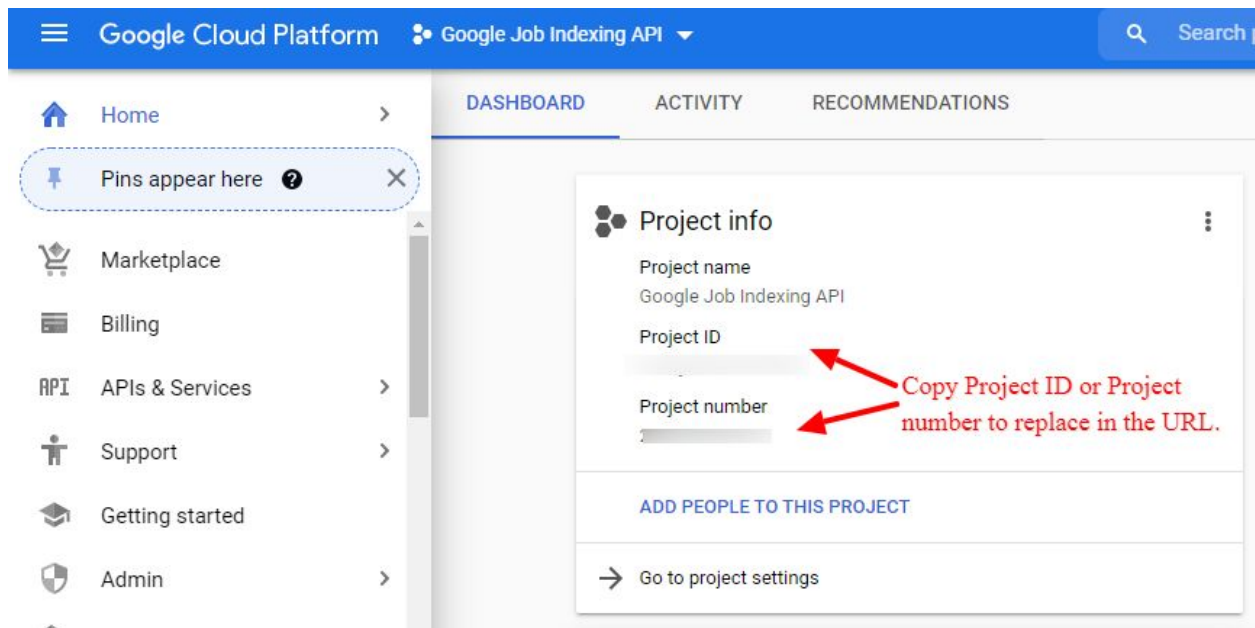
Google Cloud Platform

Google Job Indexing API

Search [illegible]

Home

Pins appear here

Marketplace

Billing

APIs & Services

Support

Getting started

Admin

DASHBOARD

ACTIVITY

RECOMMENDATIONS

Project info

Project name

Google Job Indexing API

Project ID

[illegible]

Project number

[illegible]

Copy Project ID or Project number to replace in the URL.

ADD PEOPLE TO THIS PROJECT

Go to project settings